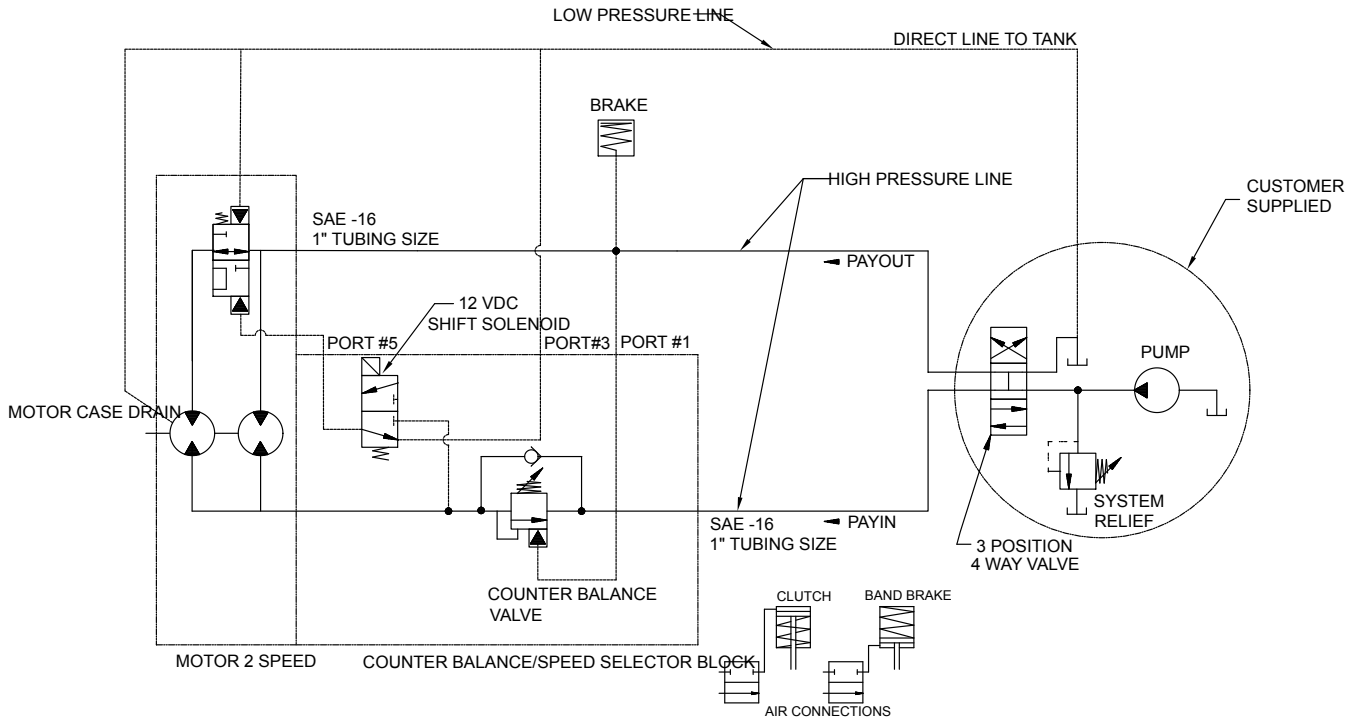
LOW PRESSURE LINE

DIRECT LINE TO TANK

BRAKE

HIGH PRESSURE LINE

CUSTOMER SUPPLIED

SAE -16
1" TUBING SIZE

PAYOUT

12 VDC
SHIFT SOLENOID

PORT #5

PORT#3

PORT #1

PUMP

MOTOR CASE DRAIN

SYSTEM RELIEF

SAE -16
1" TUBING SIZE

PAYIN

3 POSITION
4 WAY VALVE

COUNTER BALANCE VALVE

CLUTCH

BAND BRAKE

MOTOR 2 SPEED

COUNTER BALANCE/SPEED SELECTOR BLOCK

AIR CONNECTIONS